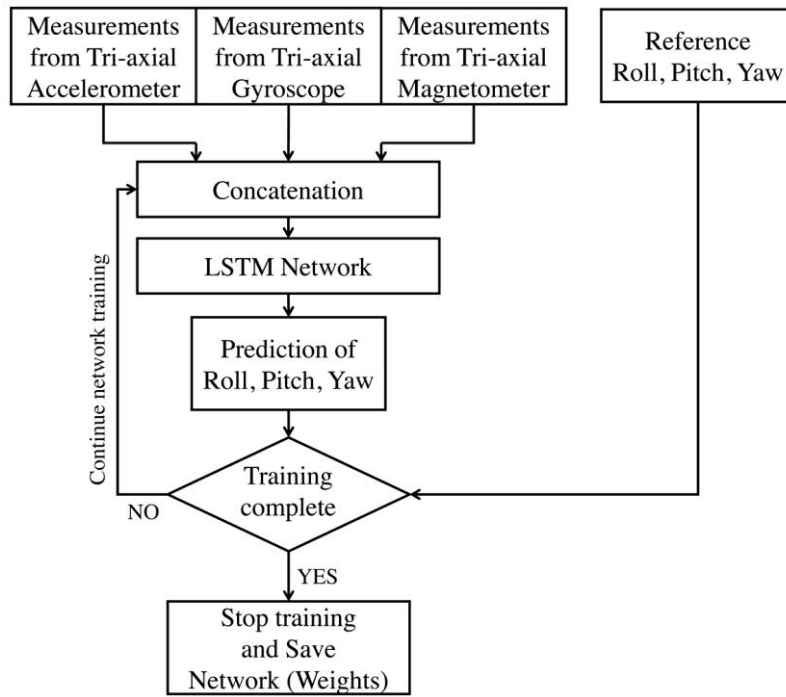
Measurements from Tri-axial Accelerometer

Measurements from Tri-axial Gyroscope

Measurements from Tri-axial Magnetometer

Reference Roll, Pitch, Yaw

Concatenation

LSTM Network

Prediction of Roll, Pitch, Yaw

Continue network training

Training complete

NO

YES

Stop training and Save Network (Weights)